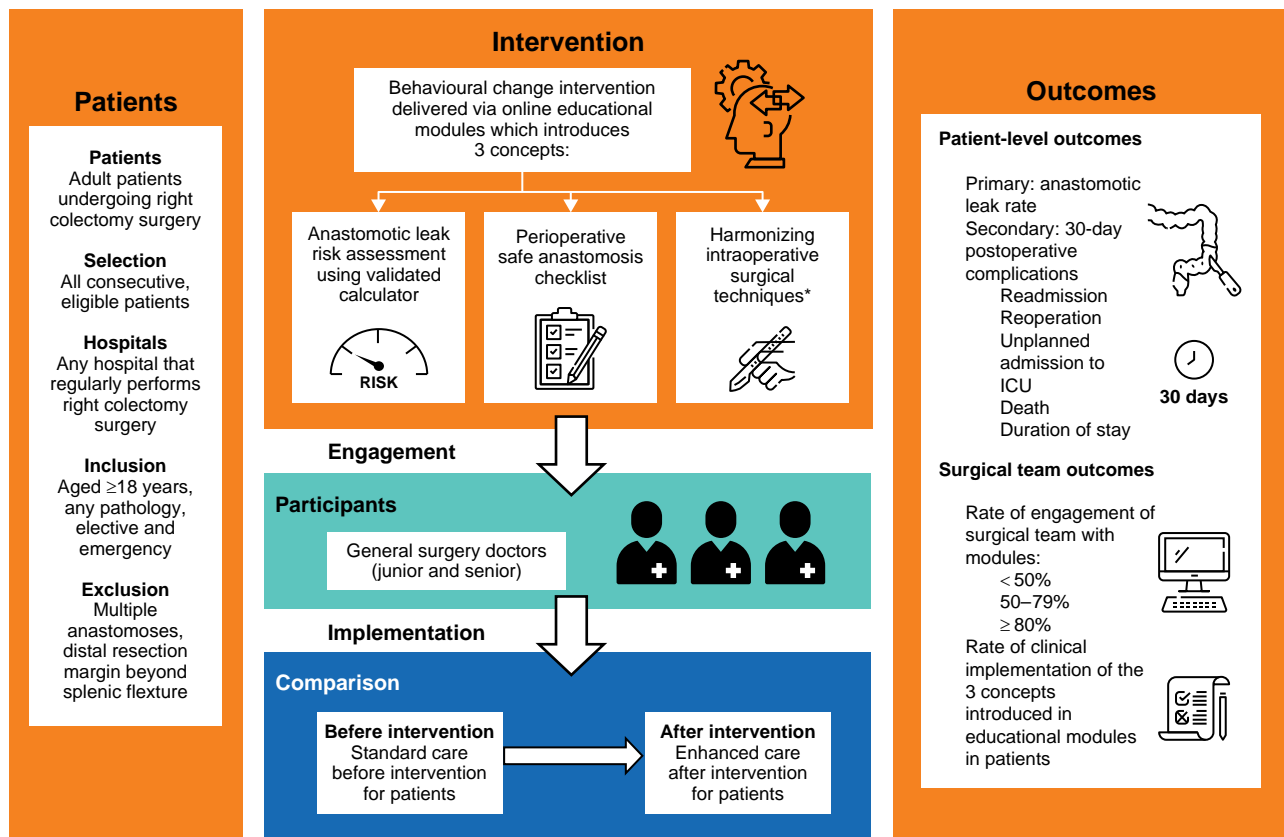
Patients

Patients
Adult patients undergoing right colectomy surgery

Selection
All consecutive, eligible patients

Hospitals
Any hospital that regularly performs right colectomy surgery

Inclusion
Aged ≥18 years, any pathology, elective and emergency

Exclusion
Multiple anastomoses, distal resection margin beyond splenic flexture

Intervention

Behavioural change intervention delivered via online educational modules which introduces 3 concepts:

Anastomotic leak risk assessment using validated calculator

RISK

Perioperative safe anastomosis checklist

Harmonizing intraoperative surgical techniques*

Engagement

Participants

General surgery doctors (junior and senior)

Implementation

Comparison

Before intervention
Standard care before intervention for patients

After intervention
Enhanced care after intervention for patients

Outcomes

Patient-level outcomes

Primary: anastomotic leak rate
Secondary: 30-day postoperative complications
Readmission
Reoperation
Unplanned admission to ICU
Death
Duration of stay

30 days

Surgical team outcomes

Rate of engagement of surgical team with modules:
< 50%
50–79%
≥ 80%
Rate of clinical implementation of the 3 concepts introduced in educational modules in patients